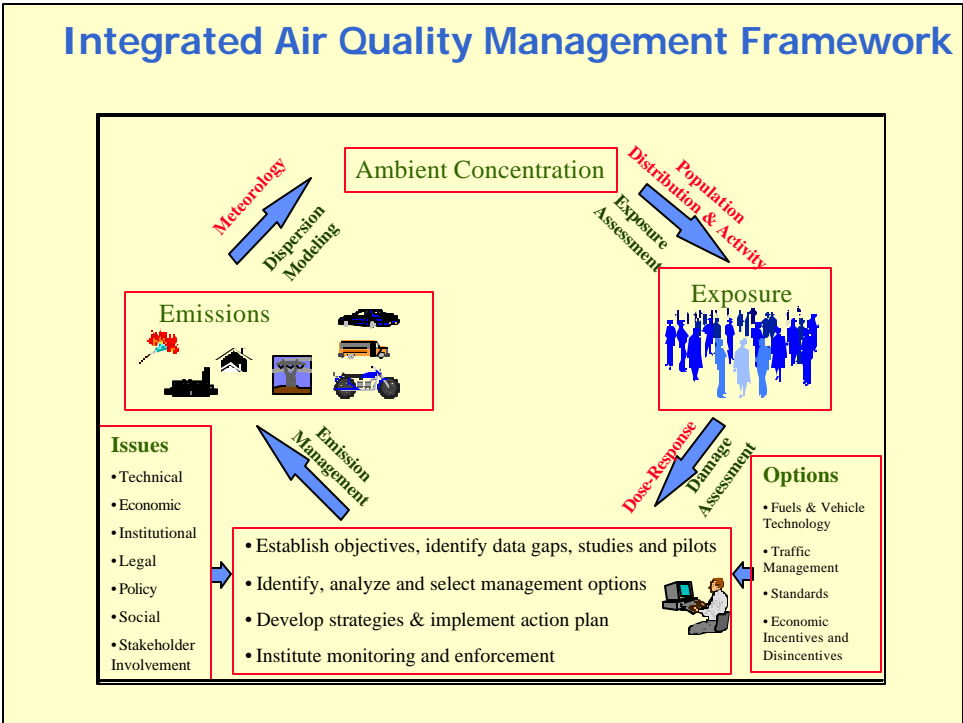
Integrated Air Quality Management Framework

Ambient Concentration

Meteorology

Dispersion Modeling

Population Distribution & Activity

Exposure Assessment

Emissions

Exposure

Emission Management

Dose-Response

Damage Assessment

Issues
• Technical
• Economic
• Institutional
• Legal
• Policy
• Social
• Stakeholder Involvement

Options
• Fuels & Vehicle Technology
• Traffic Management
• Standards
• Economic Incentives and Disincentives

• Establish objectives, identify data gaps, studies and pilots
• Identify, analyze and select management options
• Develop strategies & implement action plan
• Institute monitoring and enforcement